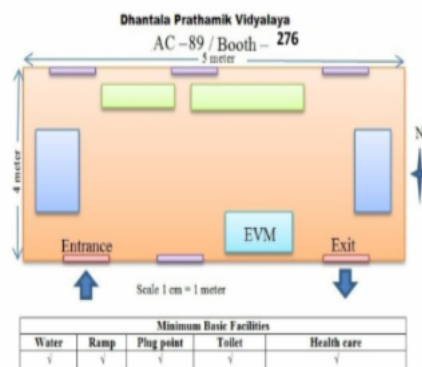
Dhantala Prathamik Vidyalaya

AC –89 / Booth – 276

5 meter

4 meter

N

EVM

Entrance

Exit

Scale 1 cm = 1 meter

| Minimum Basic Facilities | | | | |
|---|---|---|---|---|
| Water | Ramp | Plug point | Toilet | Health care |
| √ | √ | √ | √ | √ |